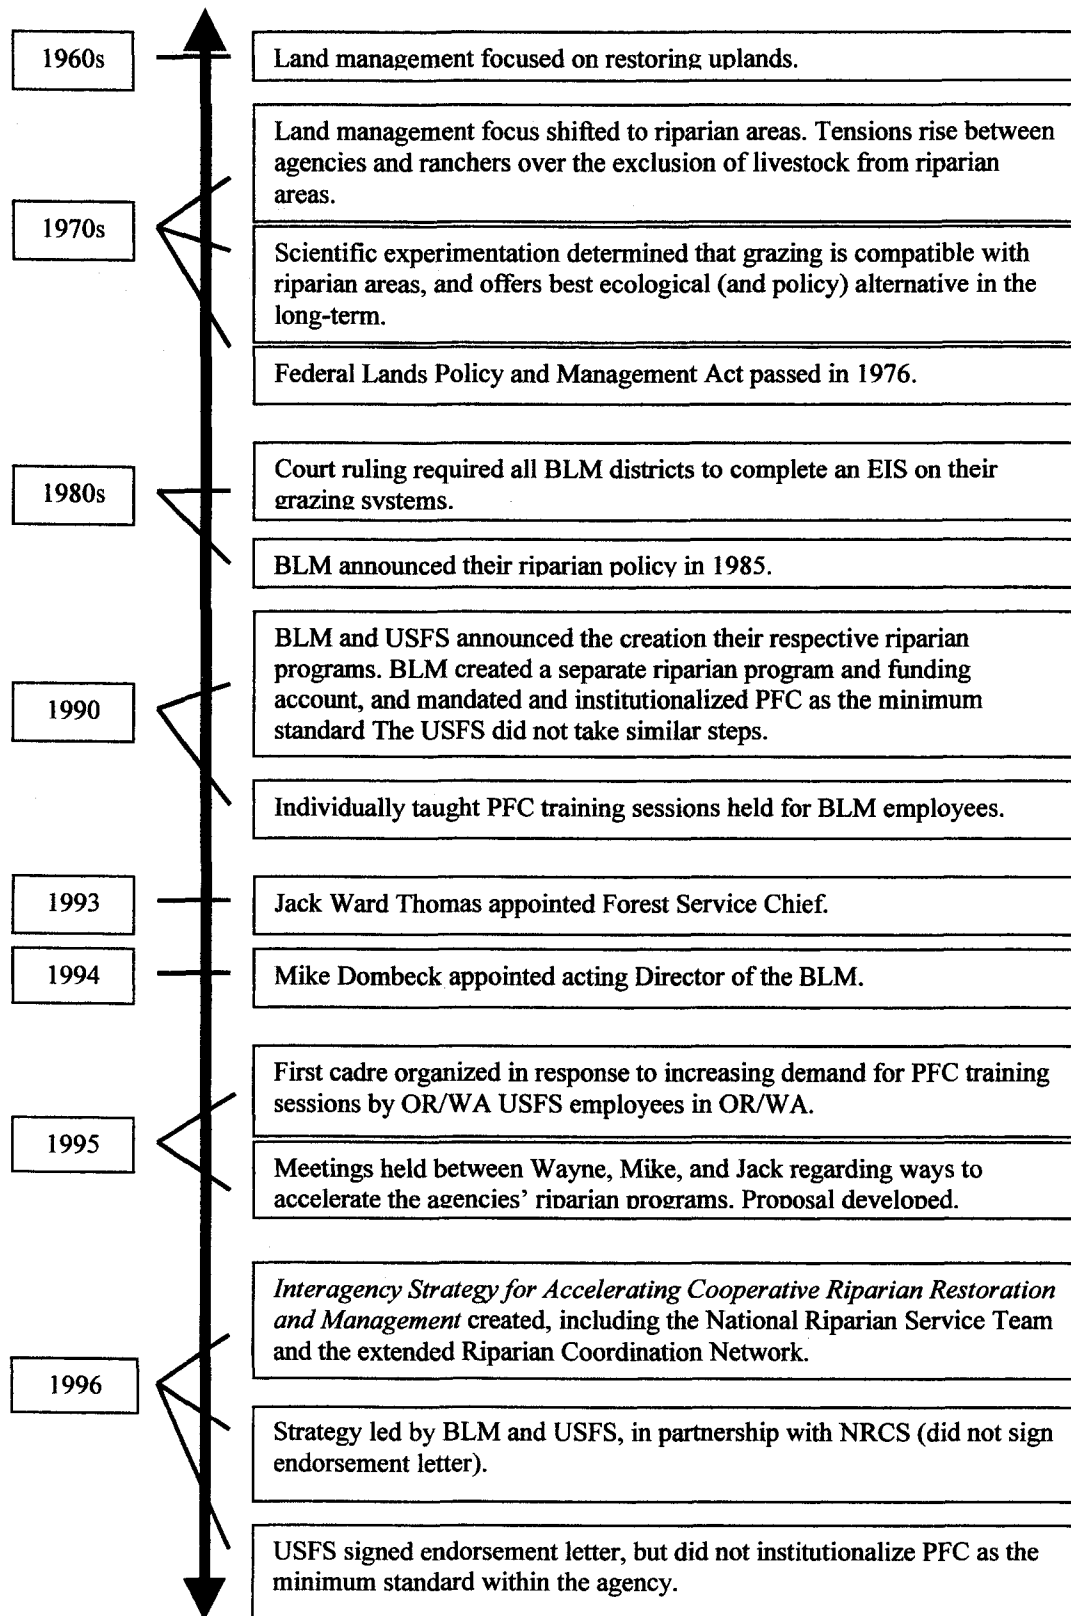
1960s

Land management focused on restoring uplands.

1970s

Land management focus shifted to riparian areas. Tensions rise between agencies and ranchers over the exclusion of livestock from riparian areas.

Scientific experimentation determined that grazing is compatible with riparian areas, and offers best ecological (and policy) alternative in the long-term.

Federal Lands Policy and Management Act passed in 1976.

1980s

Court ruling required all BLM districts to complete an EIS on their grazing systems.

BLM announced their riparian policy in 1985.

1990

BLM and USFS announced the creation their respective riparian programs. BLM created a separate riparian program and funding account, and mandated and institutionalized PFC as the minimum standard The USFS did not take similar steps.

Individually taught PFC training sessions held for BLM employees.

1993

Jack Ward Thomas appointed Forest Service Chief.

1994

Mike Dombeck appointed acting Director of the BLM.

1995

First cadre organized in response to increasing demand for PFC training sessions by OR/WA USFS employees in OR/WA.

Meetings held between Wayne, Mike, and Jack regarding ways to accelerate the agencies' riparian programs. Proposal developed.

1996

*Interagency Strategy for Accelerating Cooperative Riparian Restoration and Management* created, including the National Riparian Service Team and the extended Riparian Coordination Network.

Strategy led by BLM and USFS, in partnership with NRCS (did not sign endorsement letter).

USFS signed endorsement letter, but did not institutionalize PFC as the minimum standard within the agency.